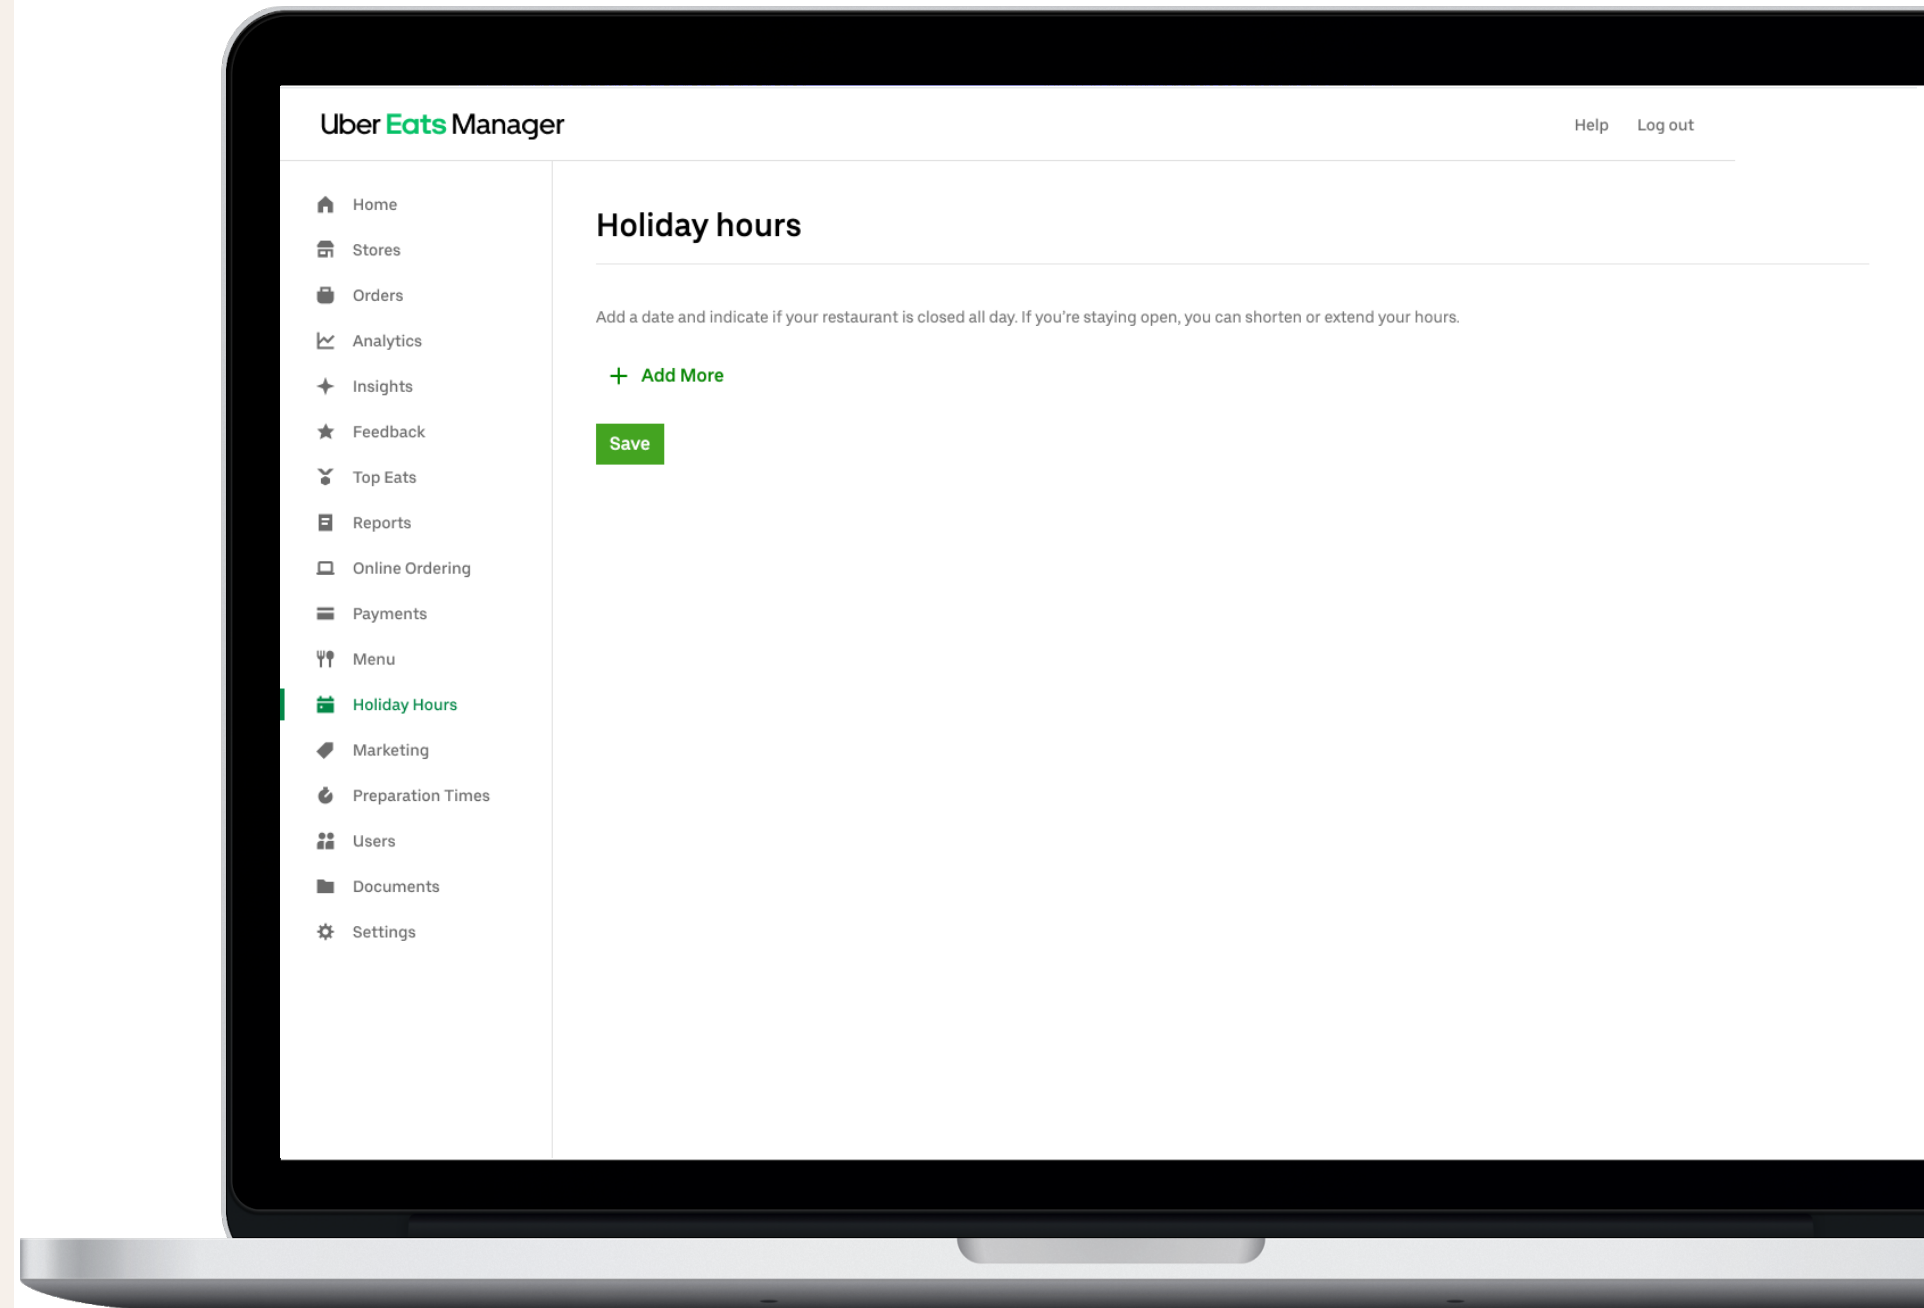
Uber Eats Manager

Help Log out

Home
Stores
Orders
Analytics
Insights
Feedback
Top Eats
Reports
Online Ordering
Payments
Menu
Holiday Hours
Marketing
Preparation Times
Users
Documents
Settings

Holiday hours

Add a date and indicate if your restaurant is closed all day. If you're staying open, you can shorten or extend your hours.

+ Add More

Save